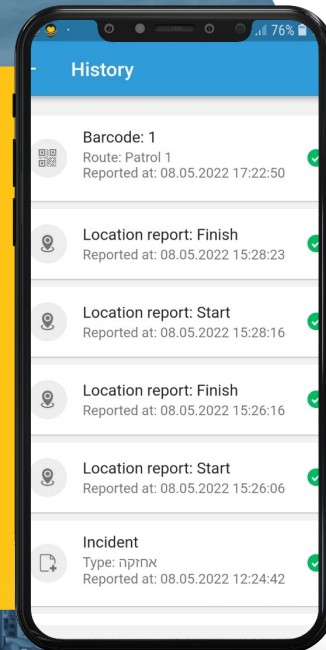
76%

History

Barcode: 1
Route: Patrol 1
Reported at: 08.05.2022 17:22:50

Location report: Finish
Reported at: 08.05.2022 15:28:23

Location report: Start
Reported at: 08.05.2022 15:28:16

Location report: Finish
Reported at: 08.05.2022 15:26:16

Location report: Start
Reported at: 08.05.2022 15:26:06

Incident
Type: אחזקה
Reported at: 08.05.2022 12:24:42